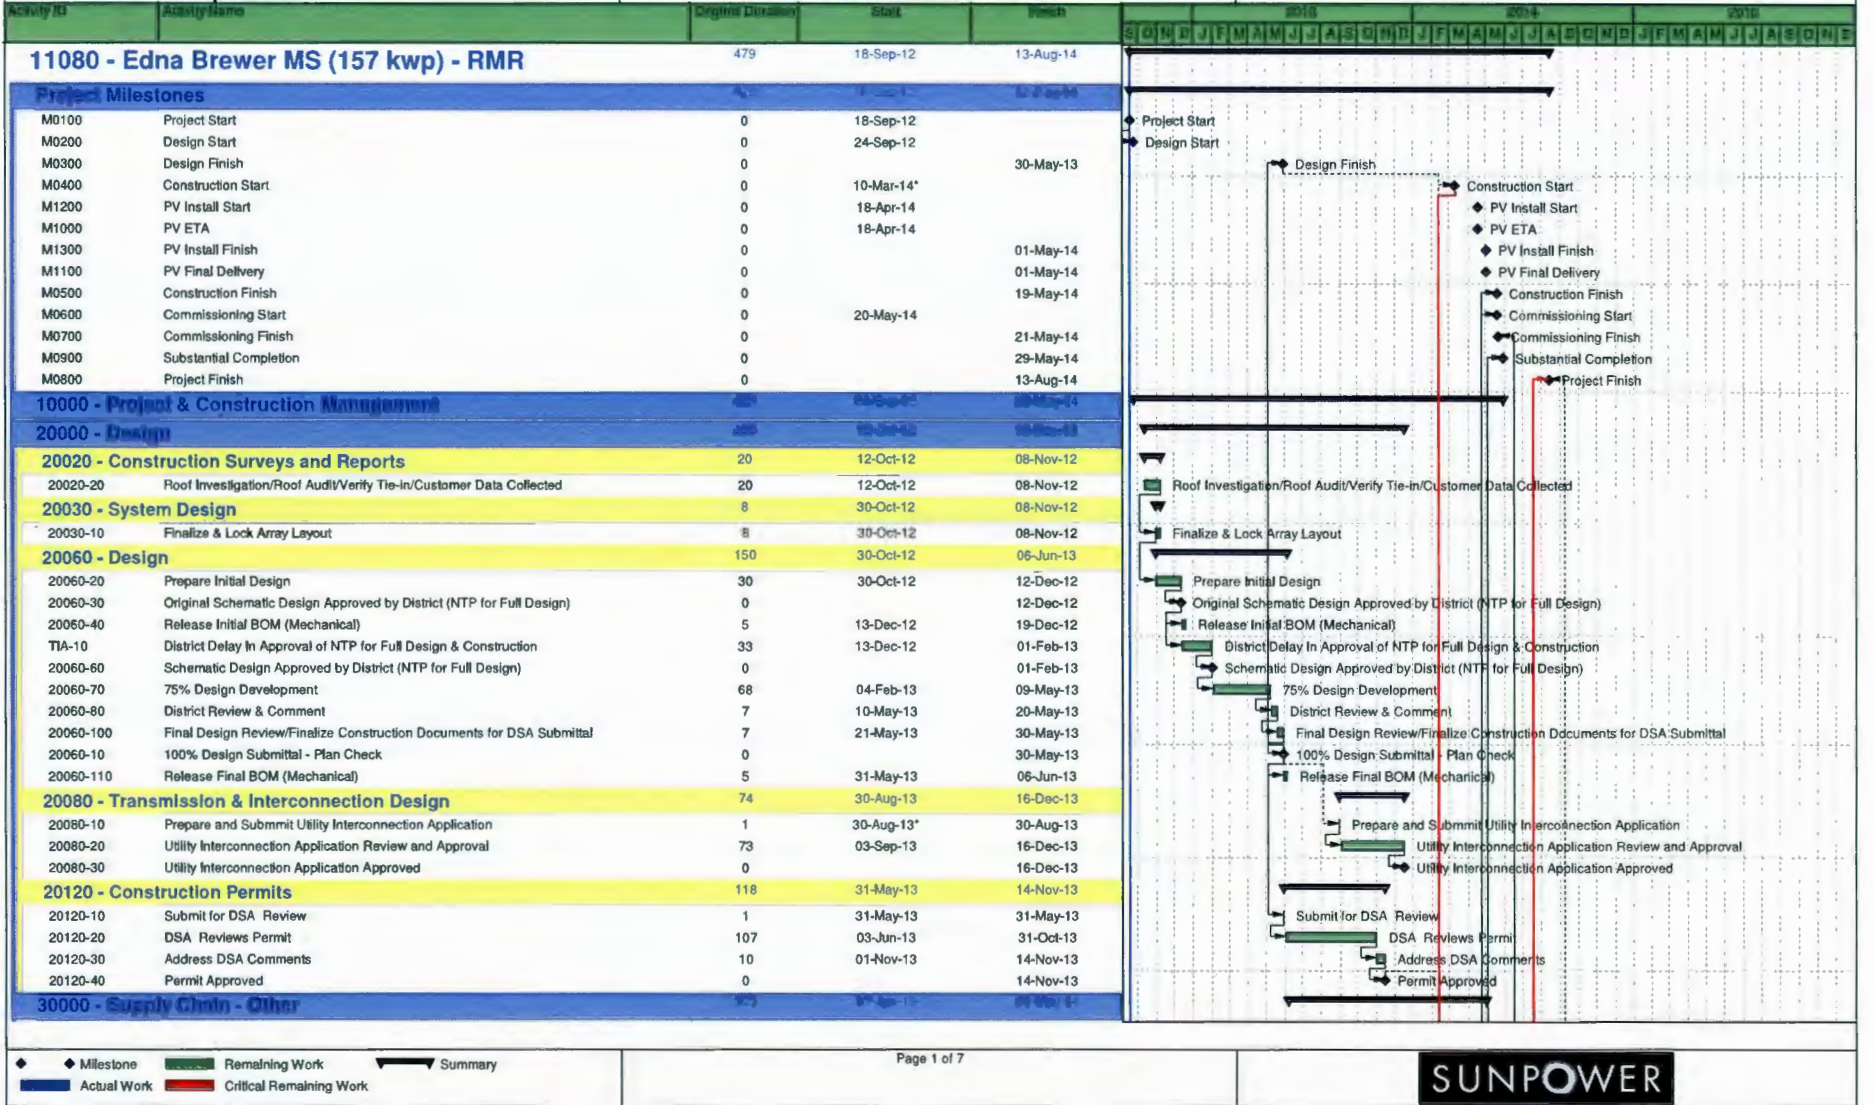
| Activity ID | Activity Name | Original Duration | Start | Finish |
|---|---|---|---|---|
| 11080 - Edna Brewer MS (157 kwp) - RMR | | 479 | 18-Sep-12 | 13-Aug-14 |
| Project Milestones | | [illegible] | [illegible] | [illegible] |
| M0100 | Project Start | 0 | 18-Sep-12 | |
| M0200 | Design Start | 0 | 24-Sep-12 | |
| M0300 | Design Finish | 0 | | 30-May-13 |
| M0400 | Construction Start | 0 | 10-Mar-14* | |
| M1200 | PV Install Start | 0 | 18-Apr-14 | |
| M1000 | PV ETA | 0 | 18-Apr-14 | |
| M1300 | PV Install Finish | 0 | | 01-May-14 |
| M1100 | PV Final Delivery | 0 | | 01-May-14 |
| M0500 | Construction Finish | 0 | | 19-May-14 |
| M0600 | Commissioning Start | 0 | 20-May-14 | |
| M0700 | Commissioning Finish | 0 | | 21-May-14 |
| M0900 | Substantial Completion | 0 | | 29-May-14 |
| M0800 | Project Finish | 0 | | 13-Aug-14 |
| 10000 - Project & Construction Management | | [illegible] | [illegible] | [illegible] |
| 20000 - Design | | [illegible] | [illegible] | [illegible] |
| 20020 - Construction Surveys and Reports | | 20 | 12-Oct-12 | 08-Nov-12 |
| 20020-20 | Roof Investigation/Roof Audit/Verify Tie-in/Customer Data Collected | 20 | 12-Oct-12 | 08-Nov-12 |
| 20030 - System Design | | 8 | 30-Oct-12 | 08-Nov-12 |
| 20030-10 | Finalize & Lock Array Layout | 8 | 30-Oct-12 | 08-Nov-12 |
| 20060 - Design | | 150 | 30-Oct-12 | 06-Jun-13 |
| 20060-20 | Prepare Initial Design | 30 | 30-Oct-12 | 12-Dec-12 |
| 20060-30 | Original Schematic Design Approved by District (NTP for Full Design) | 0 | | 12-Dec-12 |
| 20060-40 | Release Initial BOM (Mechanical) | 5 | 13-Dec-12 | 19-Dec-12 |
| TIA-10 | District Delay In Approval of NTP for Full Design & Construction | 33 | 13-Dec-12 | 01-Feb-13 |
| 20060-60 | Schematic Design Approved by District (NTP for Full Design) | 0 | | 01-Feb-13 |
| 20060-70 | 75% Design Development | 68 | 04-Feb-13 | 09-May-13 |
| 20060-80 | District Review & Comment | 7 | 10-May-13 | 20-May-13 |
| 20060-100 | Final Design Review/Finalize Construction Documents for DSA Submittal | 7 | 21-May-13 | 30-May-13 |
| 20060-10 | 100% Design Submittal - Plan Check | 0 | | 30-May-13 |
| 20060-110 | Release Final BOM (Mechanical) | 5 | 31-May-13 | 06-Jun-13 |
| 20080 - Transmission & Interconnection Design | | 74 | 30-Aug-13 | 16-Dec-13 |
| 20080-10 | Prepare and Submit Utility Interconnection Application | 1 | 30-Aug-13* | 30-Aug-13 |
| 20080-20 | Utility Interconnection Application Review and Approval | 73 | 03-Sep-13 | 16-Dec-13 |
| 20080-30 | Utility Interconnection Application Approved | 0 | | 16-Dec-13 |
| 20120 - Construction Permits | | 118 | 31-May-13 | 14-Nov-13 |
| 20120-10 | Submit for DSA Review | 1 | 31-May-13 | 31-May-13 |
| 20120-20 | DSA Reviews Permit | 107 | 03-Jun-13 | 31-Oct-13 |
| 20120-30 | Address DSA Comments | 10 | 01-Nov-13 | 14-Nov-13 |
| 20120-40 | Permit Approved | 0 | | 14-Nov-13 |
| 30000 - Supply Chain - Other | | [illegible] | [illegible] | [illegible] |

2013 2014 2015
S O N D J F M A M J J A S O N D J F M A M J J A S O N D J F M A M J J A S O N D

Project Start
Design Start
Design Finish
Construction Start
PV Install Start
PV ETA
PV Install Finish
PV Final Delivery
Construction Finish
Commissioning Start
Commissioning Finish
Substantial Completion
Project Finish
Roof Investigation/Roof Audit/Verify Tie-in/Customer Data Collected
Finalize & Lock Array Layout
Prepare Initial Design
Original Schematic Design Approved by District (NTP for Full Design)
Release Initial BOM (Mechanical)
District Delay In Approval of NTP for Full Design & Construction
Schematic Design Approved by District (NTP for Full Design)
75% Design Development
District Review & Comment
Final Design Review/Finalize Construction Documents for DSA Submittal
100% Design Submittal - Plan Check
Release Final BOM (Mechanical)
Prepare and Submmit Utility Interconnection Application
Utility Interconnection Application Review and Approval
Utility Interconnection Application Approved
Submit for DSA Review
DSA Reviews Permit
Address DSA Comments
Permit Approved

Milestone
Actual Work
Remaining Work
Critical Remaining Work
Summary

Page 1 of 7

SUNPOWER